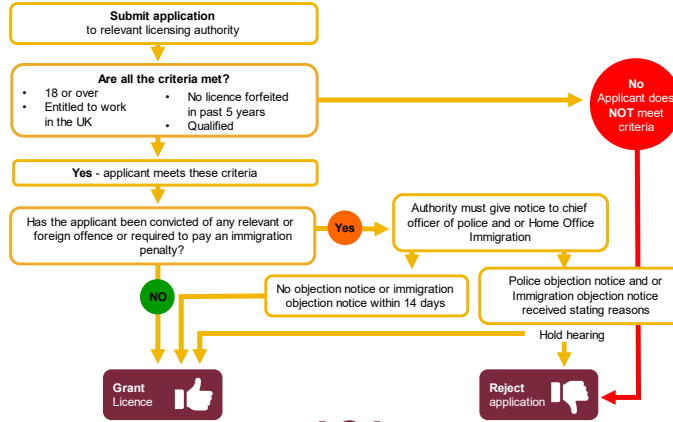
**Submit application**
to relevant licensing authority

**Are all the criteria met?**
- 18 or over
- Entitled to work in the UK
- No licence forfeited in past 5 years
- Qualified

**No**
Applicant does **NOT** meet criteria

**Yes** - applicant meets these criteria

Has the applicant been convicted of any relevant or foreign offence or required to pay an immigration penalty?

**Yes**

Authority must give notice to chief officer of police and or Home Office Immigration

**NO**

No objection notice or immigration objection notice within 14 days

Police objection notice and or Immigration objection notice received stating reasons

Hold hearing

**Grant** Licence

**Reject** application